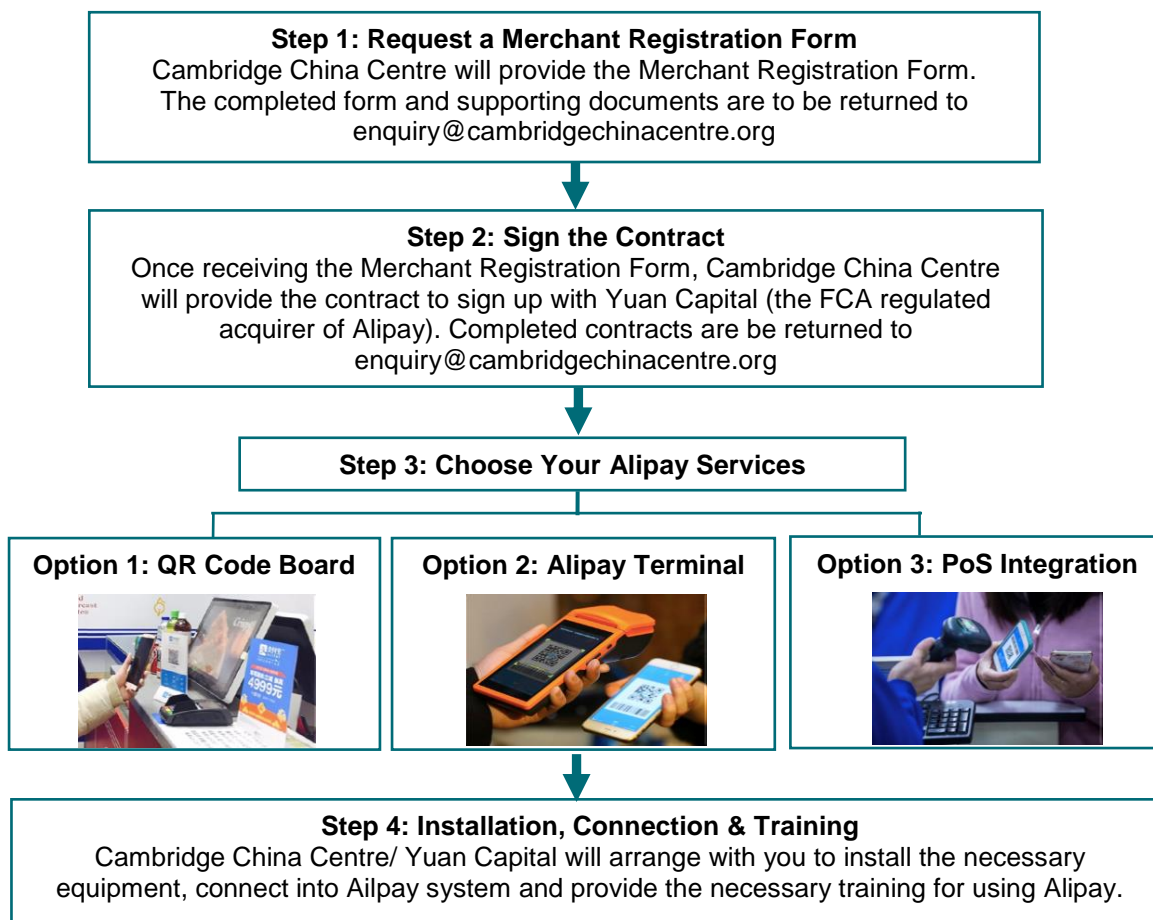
**Step 1: Request a Merchant Registration Form**
Cambridge China Centre will provide the Merchant Registration Form. The completed form and supporting documents are to be returned to enquiry@cambridgechinacentre.org

**Step 2: Sign the Contract**
Once receiving the Merchant Registration Form, Cambridge China Centre will provide the contract to sign up with Yuan Capital (the FCA regulated acquirer of Alipay). Completed contracts are be returned to enquiry@cambridgechinacentre.org

**Step 3: Choose Your Alipay Services**

**Option 1: QR Code Board**

**Option 2: Alipay Terminal**

**Option 3: PoS Integration**

**Step 4: Installation, Connection & Training**
Cambridge China Centre/ Yuan Capital will arrange with you to install the necessary equipment, connect into Ailpay system and provide the necessary training for using Alipay.